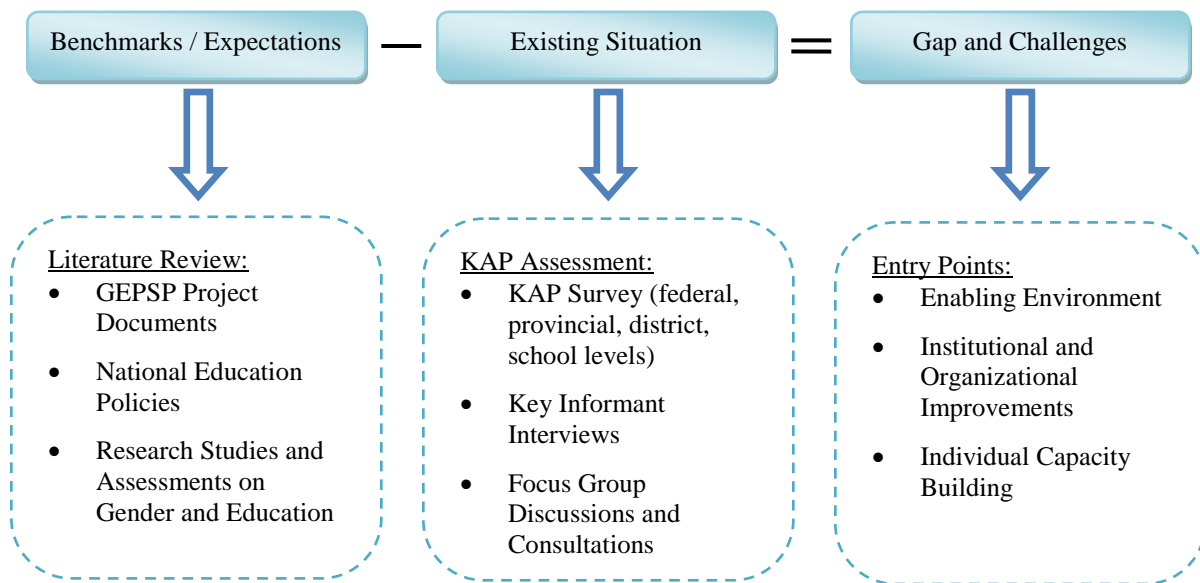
Benchmarks / Expectations — Existing Situation = Gap and Challenges

Literature Review:
- GEPSP Project Documents
- National Education Policies
- Research Studies and Assessments on Gender and Education

KAP Assessment:
- KAP Survey (federal, provincial, district, school levels)
- Key Informant Interviews
- Focus Group Discussions and Consultations

Entry Points:
- Enabling Environment
- Institutional and Organizational Improvements
- Individual Capacity Building